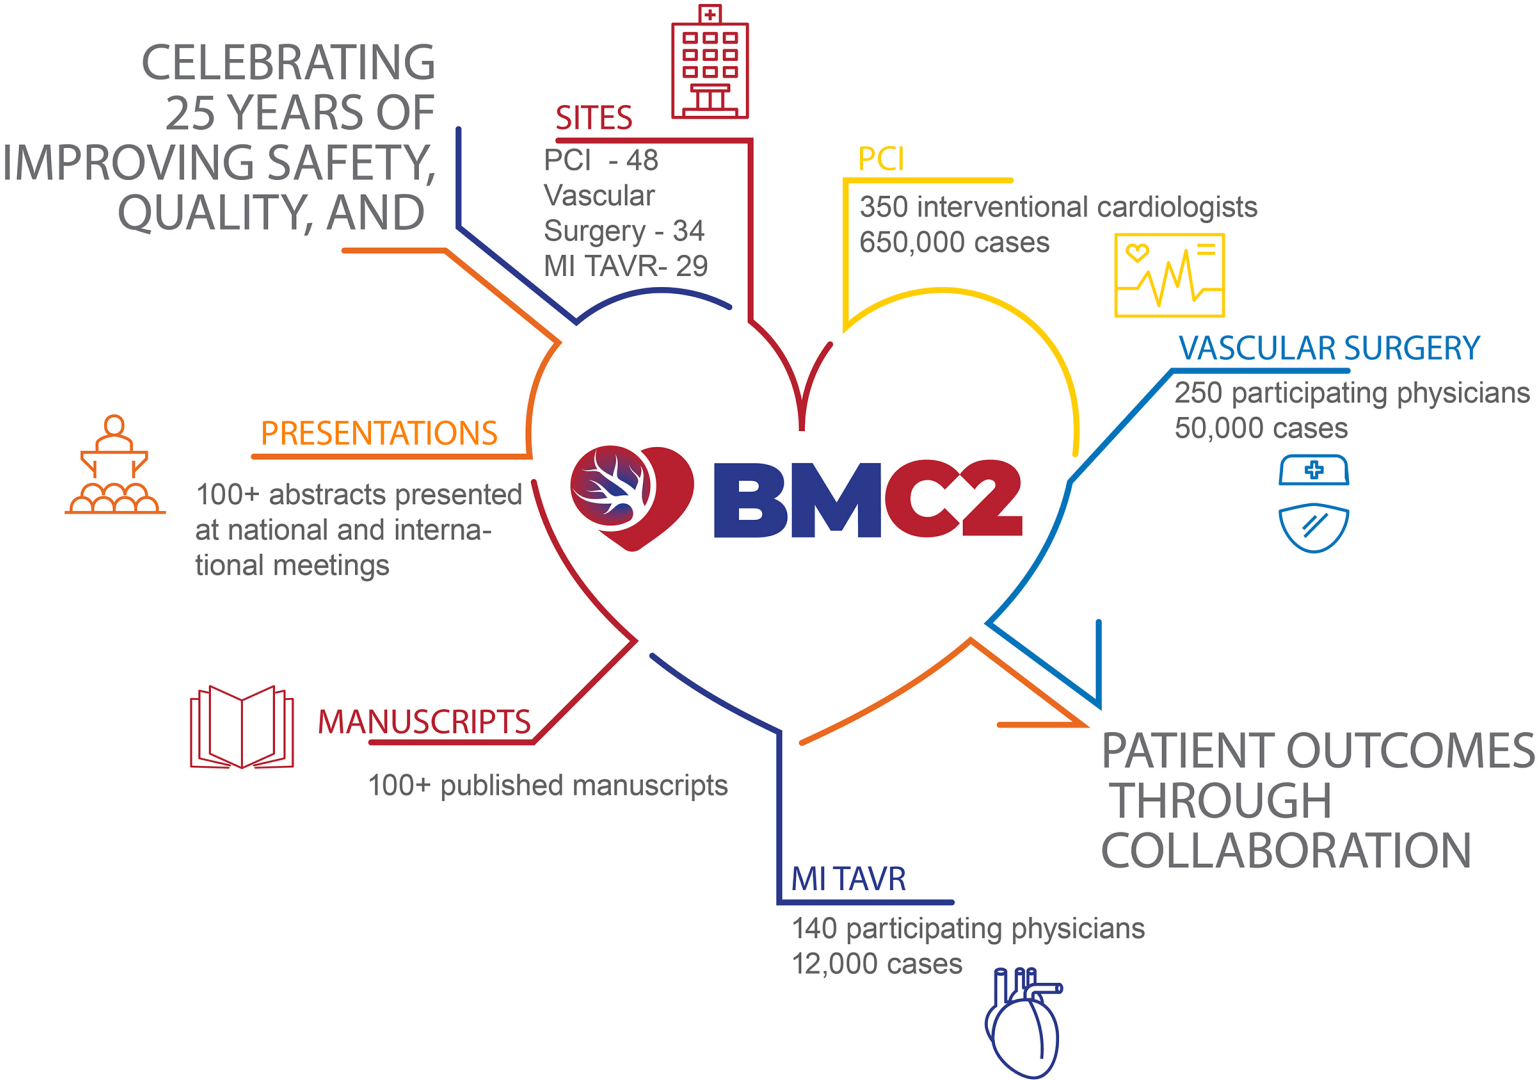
CELEBRATING 25 YEARS OF IMPROVING SAFETY, QUALITY, AND

SITES
PCI - 48
Vascular Surgery - 34
MI TAVR- 29

PCI
350 interventional cardiologists
650,000 cases

VASCULAR SURGERY
250 participating physicians
50,000 cases

PRESENTATIONS
100+ abstracts presented at national and international meetings

BMC2

MANUSCRIPTS
100+ published manuscripts

MI TAVR
140 participating physicians
12,000 cases

PATIENT OUTCOMES THROUGH COLLABORATION